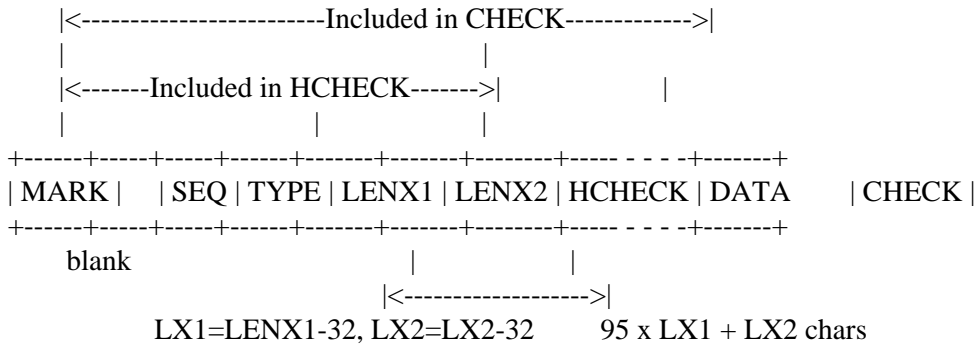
|<------------------------Included in CHECK------------>|
|                                                     |
|<-------Included in HCHECK------->|                  |
|                           |                          |
+------+-----+-----+------+-------+-------+--------+----- - - - -+-------+
| MARK |     | SEQ | TYPE | LENX1 | LENX2 | HCHECK | DATA         | CHECK |
+------+-----+-----+------+-------+-------+--------+----- - - - -+-------+
blank                                    |                  |
|<------------------->|
LX1=LENX1-32, LX2=LX2-32        95 x LX1 + LX2 chars